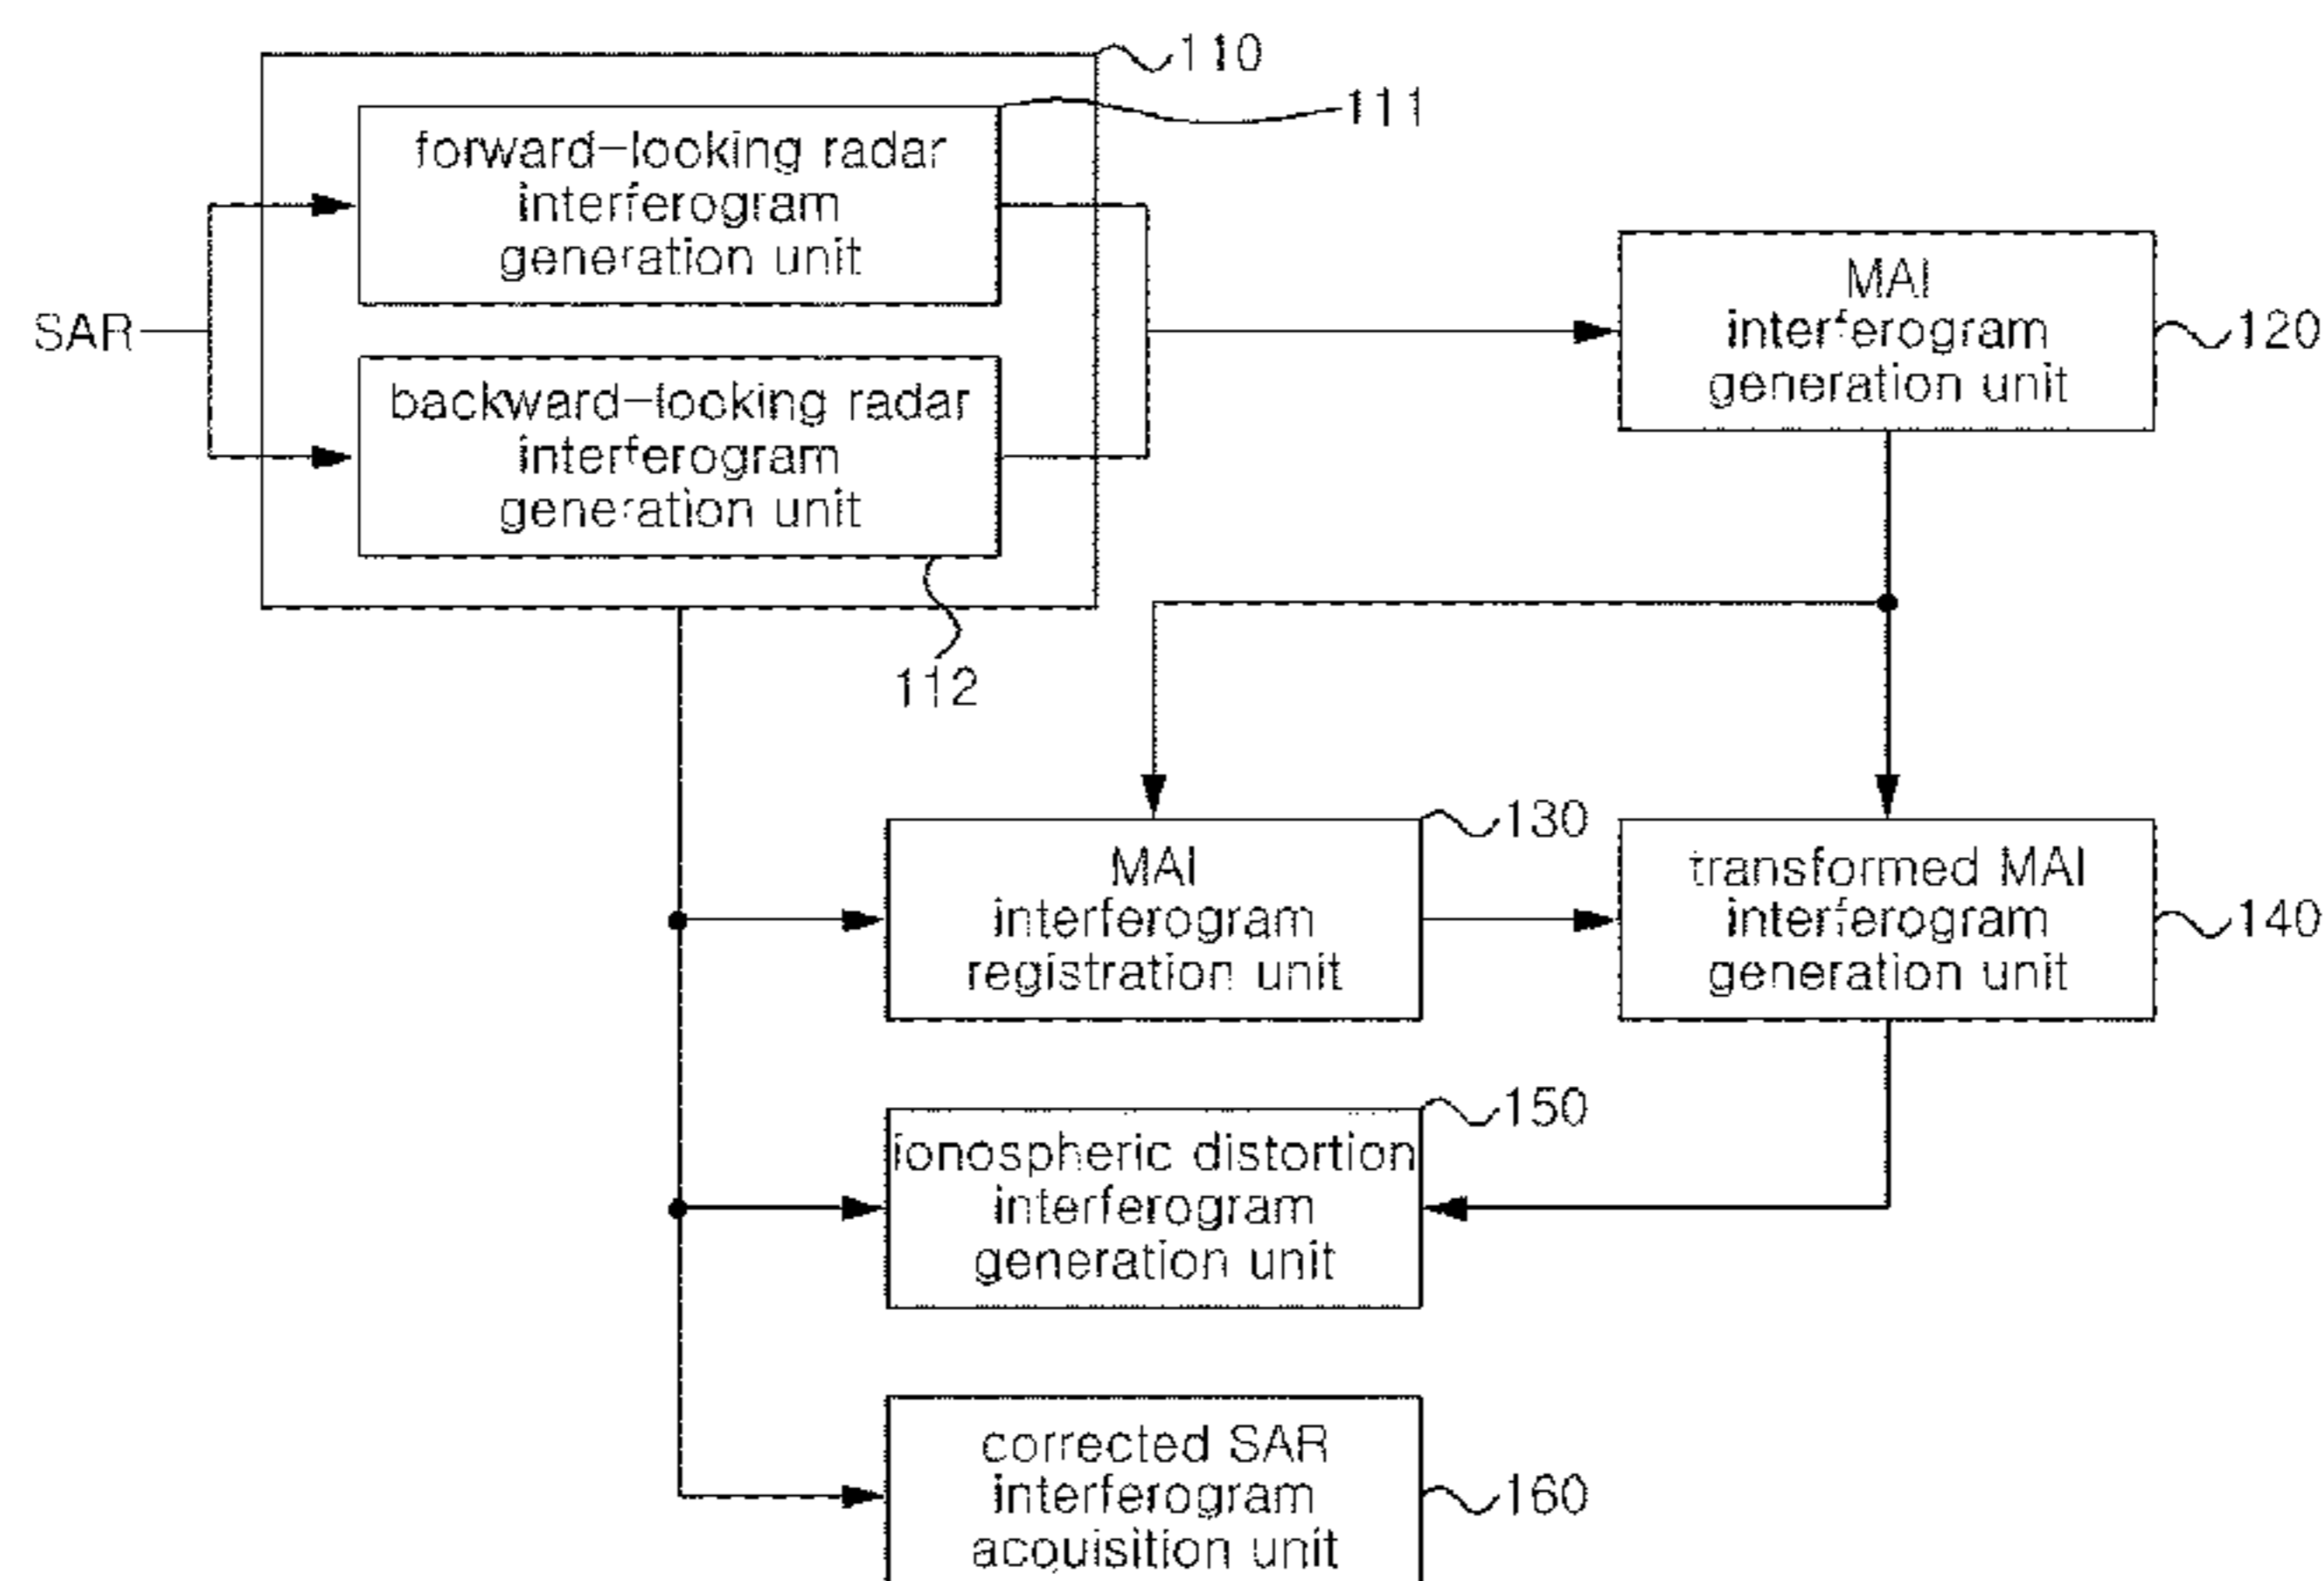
110

111

forward-looking radar interferogram generation unit

SAR

backward-looking radar interferogram generation unit

112

MAI interferogram generation unit

120

MAI interferogram registration unit

130

transformed MAI interferogram generation unit

140

ionospheric distortion interferogram generation unit

150

corrected SAR interferogram acquisition unit

160